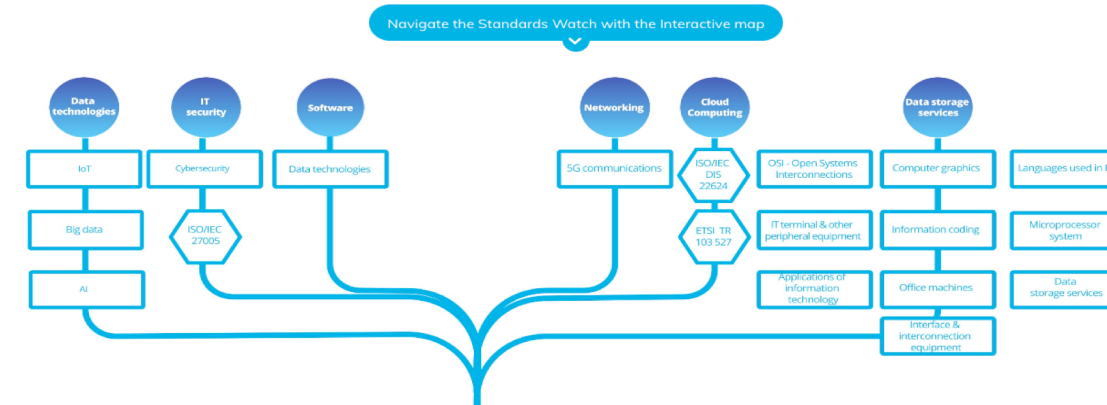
Navigate the Standards Watch with the Interactive map

Data technologies

IoT

Big data

AI

IT security

Cybersecurity

ISO/IEC 27005

Software

Data technologies

Networking

5G communications

Cloud Computing

ISO/IEC DIS 22624

ETSI TR 103 527

OSI - Open Systems Interconnections

IT terminal & other peripheral equipment

Applications of information technology

Data storage services

Computer graphics

Information coding

Office machines

Interface & interconnection equipment

Languages used in I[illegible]

Microprocessor system

Data storage services